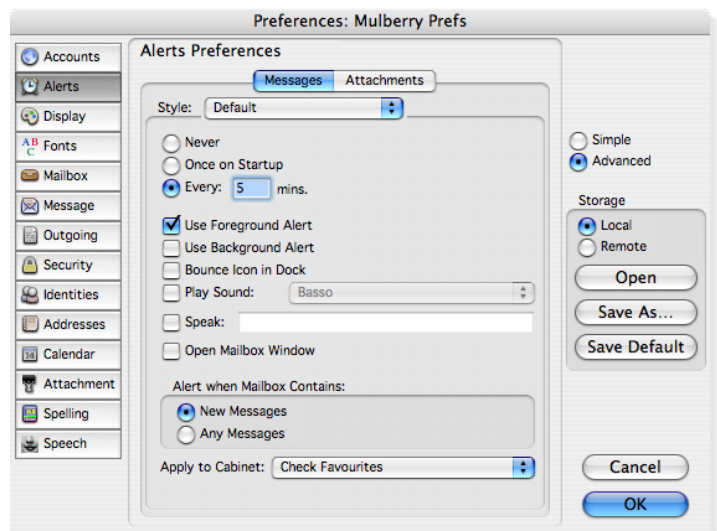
Preferences: Mulberry Prefs

Accounts
Alerts
Display
Fonts
Mailbox
Message
Outgoing
Security
Identities
Addresses
Calendar
Attachment
Spelling
Speech

Alerts Preferences

Messages
Attachments

Style: Default

Never
Once on Startup
Every: 5 mins.

Use Foreground Alert
Use Background Alert
Bounce Icon in Dock
Play Sound: Basso
Speak:
Open Mailbox Window

Alert when Mailbox Contains:
New Messages
Any Messages

Apply to Cabinet: Check Favourites

Simple
Advanced

Storage
Local
Remote
Open
Save As...
Save Default

Cancel
OK